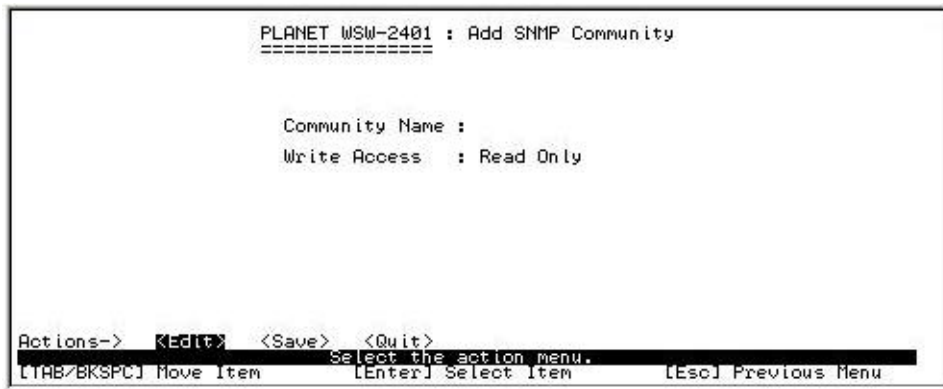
PLANET WSW-2401 : Add SNMP Community
================

Community Name :

Write Access : Read Only

Actions-> <Edit> <Save> <Quit>

Select the action menu.

[TAB/BKSPC] Move Item [Enter] Select Item [Esc] Previous Menu